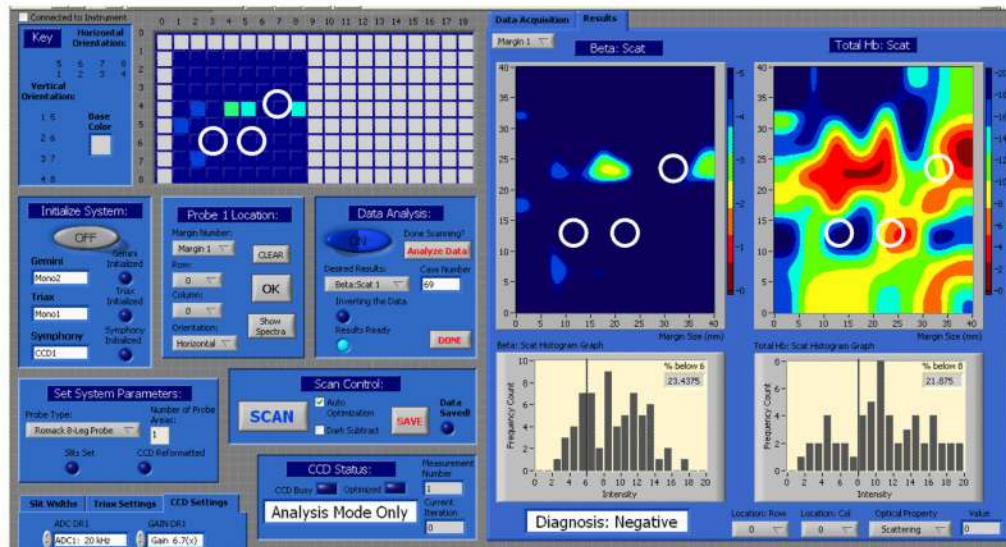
Connected to Instrument

0 1 2 3 4 5 6 7 8 9 10 11 12 13 14 15 16 17 18

0 1 2 3 4 5 6 7 8

Key

Horizontal Orientation:

5 6 7 8
1 2 3 4

Vertical Orientation:

1 5
2 6
3 7
4 8

Base Color

Initialize System:

OFF

Gemini
Mono2
Gemini Initialized

Triax
Mono1
Triax Initialized

Symphony
CCD1
Symphony Initialized

Probe 1 Location:

Margin Number:
Margin 1

CLEAR

Row:
0

Column:
0

OK

Orientation:
Horizontal

Show Spectra

Data Analysis:

ON

Done Scanning?

Analyze Data

Desired Results:
Beta:Scat 1

Case Number
69

Inverting the Data

Results Ready

DONE

Set System Parameters:

Probe Type:
Romack 8-Leg Probe

Number of Probe Areas:
1

Slits Set

CCD Reformatted

Scan Control:

SCAN

Auto Optimization

Dark Subtract

SAVE

Data Saved!

CCD Status:

CCD Busy

Optimized

Measurement Number
1

Analysis Mode Only

Current Iteration
0

Slit Widths | Triax Settings | CCD Settings

ADC DR1
ADC1: 20 kHz

GAIN DR1
Gain 6.7(x)

Data Acquisition | Results

Margin 1

Beta: Scat

40
35
30
25
20
15
10
5
0

0 5 10 15 20 25 30 35 40

Margin Size (mm)

-5
-4
-3
-2
-1
-0

Total Hb: Scat

40
35
30
25
20
15
10
5
0

0 5 10 15 20 25 30 35 40

Margin Size (mm)

-20
-18
-16
-14
-12
-10
-8
-6
-4
-2
-0

Beta: Scat Histogram Graph

% below 6
23.4375

Frequency Count

10
8
6
4
2
0

0 2 4 6 8 10 12 14 16 18 20

Intensity

Total Hb: Scat Histogram Graph

% below 8
21.875

Frequency Count

8
6
4
2
0

0 2 4 6 8 10 12 14 16 18 20

Intensity

Diagnosis: Negative

Location: Row
0

Location: Col
0

Optical Property
Scattering

Value
0